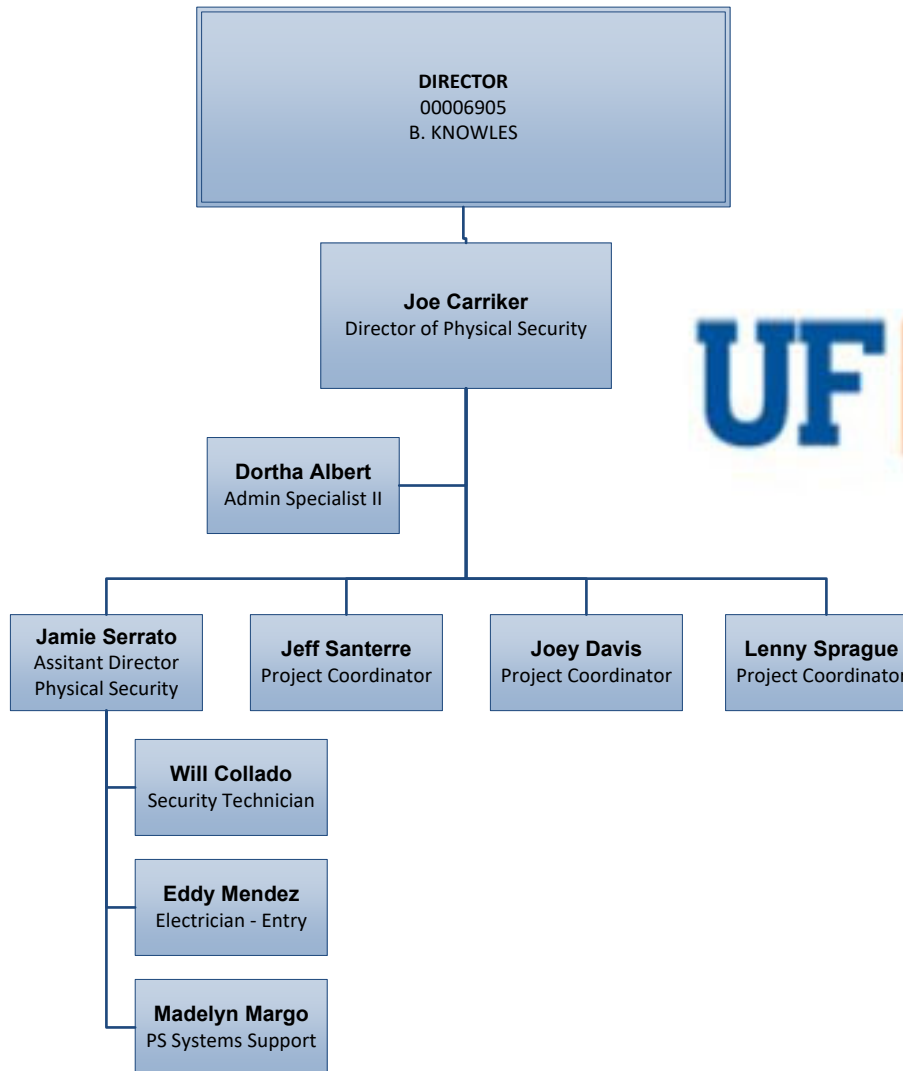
DIRECTOR
00006905
B. KNOWLES

Joe Carriker
Director of Physical Security

UF

Dortha Albert
Admin Specialist II

Jamie Serrato
Assitant Director
Physical Security

Jeff Santerre
Project Coordinator

Joey Davis
Project Coordinator

Lenny Sprague
Project Coordinato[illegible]

Will Collado
Security Technician

Eddy Mendez
Electrician - Entry

Madelyn Margo
PS Systems Support